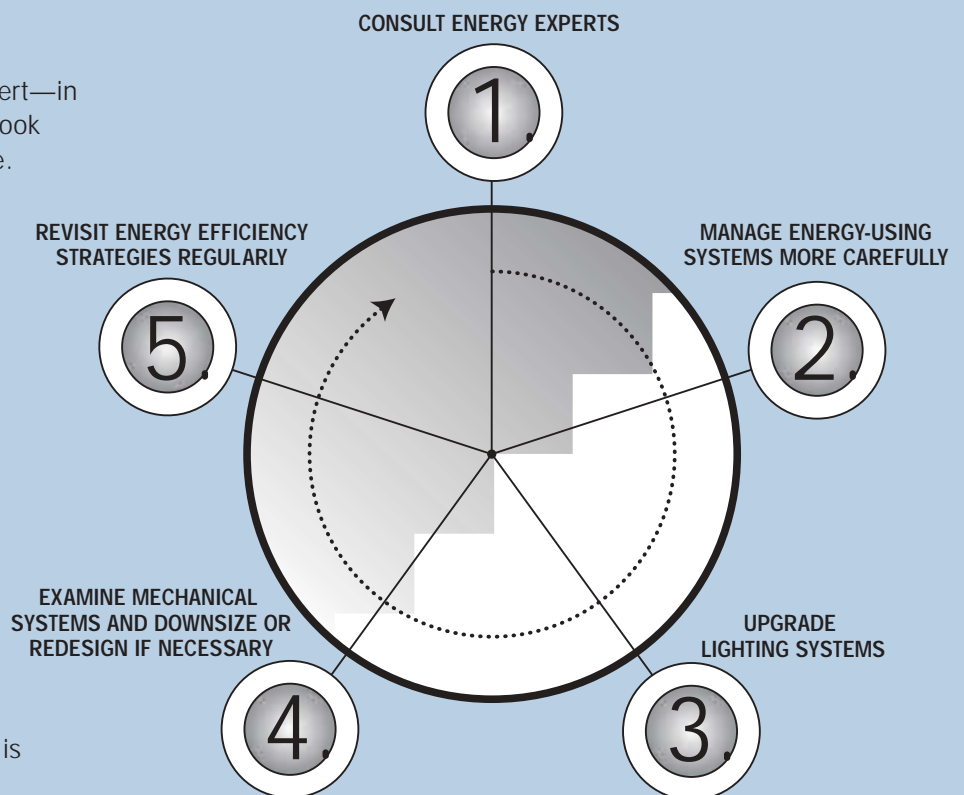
ert—in
ook
e.

CONSULT ENERGY EXPERTS

1.

MANAGE ENERGY-USING SYSTEMS MORE CAREFULLY

2.

UPGRADE LIGHTING SYSTEMS

3.

EXAMINE MECHANICAL SYSTEMS AND DOWNSIZE OR REDESIGN IF NECESSARY

4.

REVISIT ENERGY EFFICIENCY STRATEGIES REGULARLY

5.

is